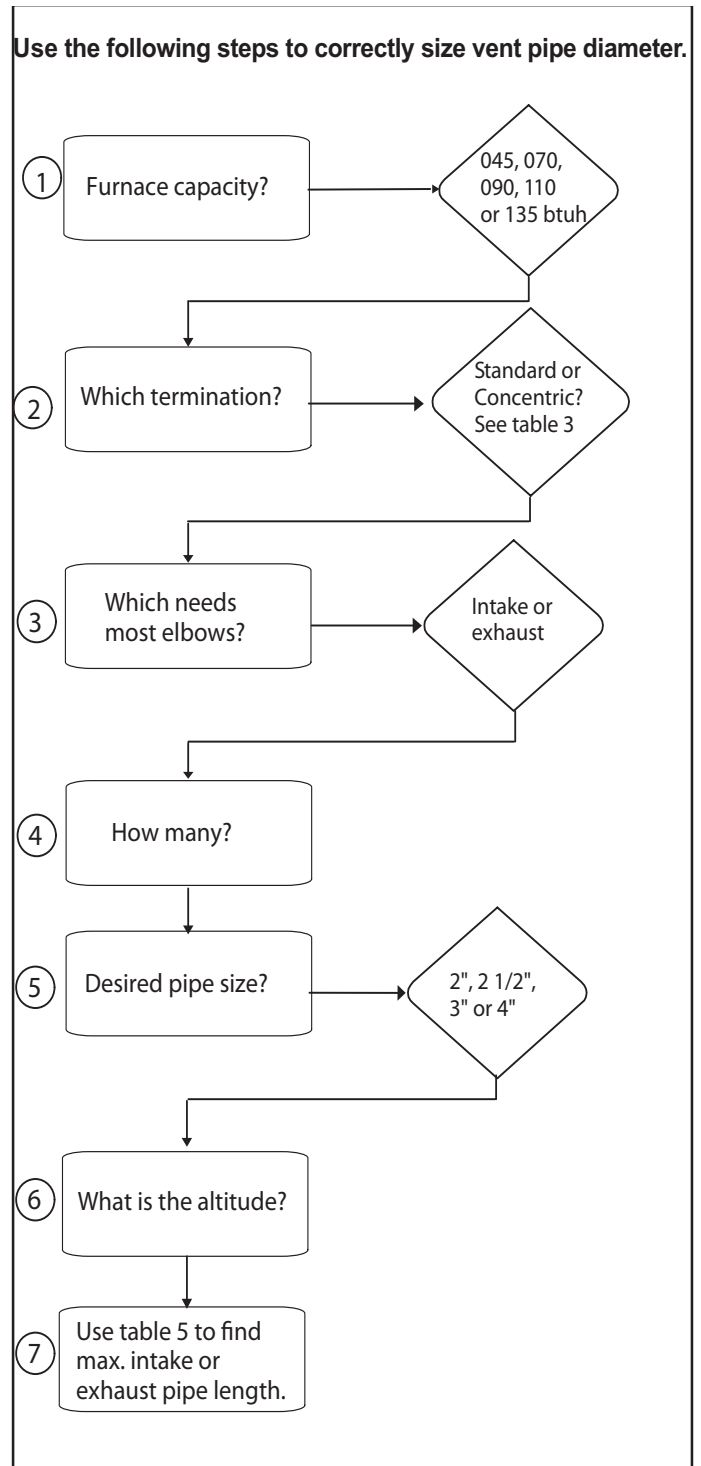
Use the following steps to correctly size vent pipe diameter.

1 Furnace capacity?

045, 070, 090, 110 or 135 btuh

2 Which termination?

Standard or Concentric? See table 3

3 Which needs most elbows?

Intake or exhaust

4 How many?

5 Desired pipe size?

2", 2 1/2", 3" or 4"

6 What is the altitude?

7 Use table 5 to find max. intake or exhaust pipe length.